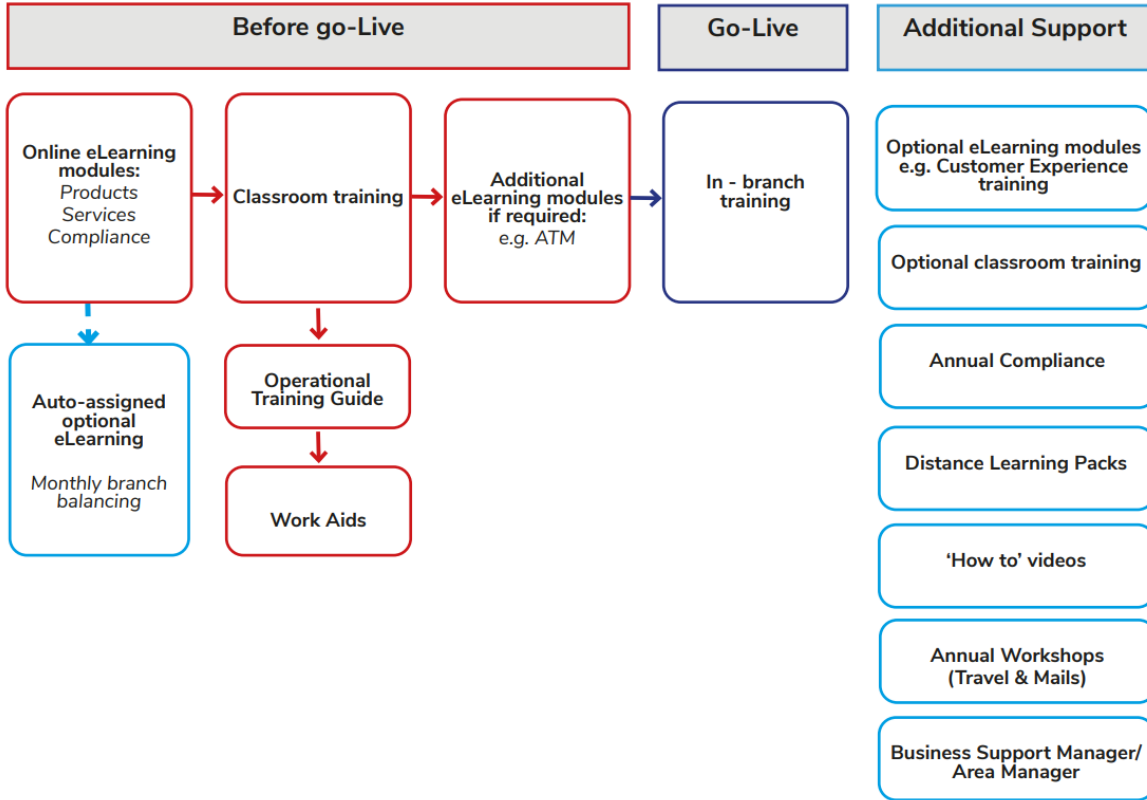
Before go-Live

Go-Live

Additional Support

Online eLearning modules:
Products
Services
Compliance

Classroom training

Additional eLearning modules if required:
e.g. ATM

In - branch training

Auto-assigned optional eLearning

Monthly branch balancing

Operational Training Guide

Work Aids

Optional eLearning modules e.g. Customer Experience training

Optional classroom training

Annual Compliance

Distance Learning Packs

'How to' videos

Annual Workshops (Travel & Mails)

Business Support Manager/ Area Manager